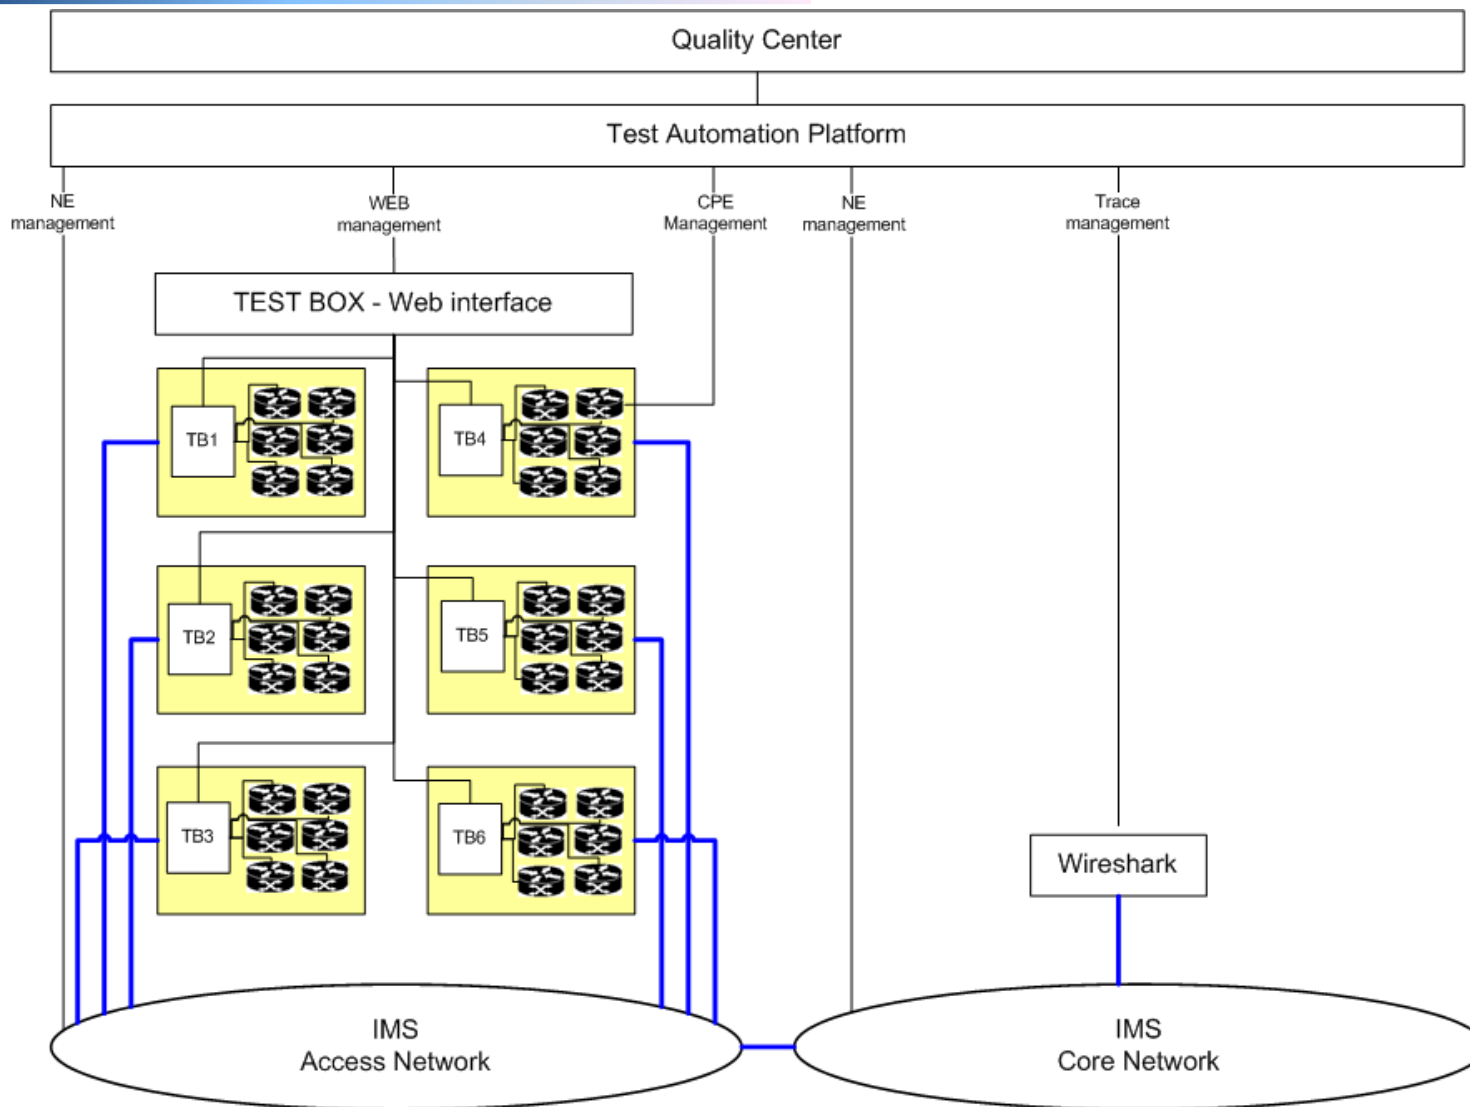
Quality Center

Test Automation Platform

NE management

WEB management

CPE Management

NE management

Trace management

TEST BOX - Web interface

TB1

TB4

TB2

TB5

TB3

TB6

Wireshark

IMS
Access Network

IMS
Core Network